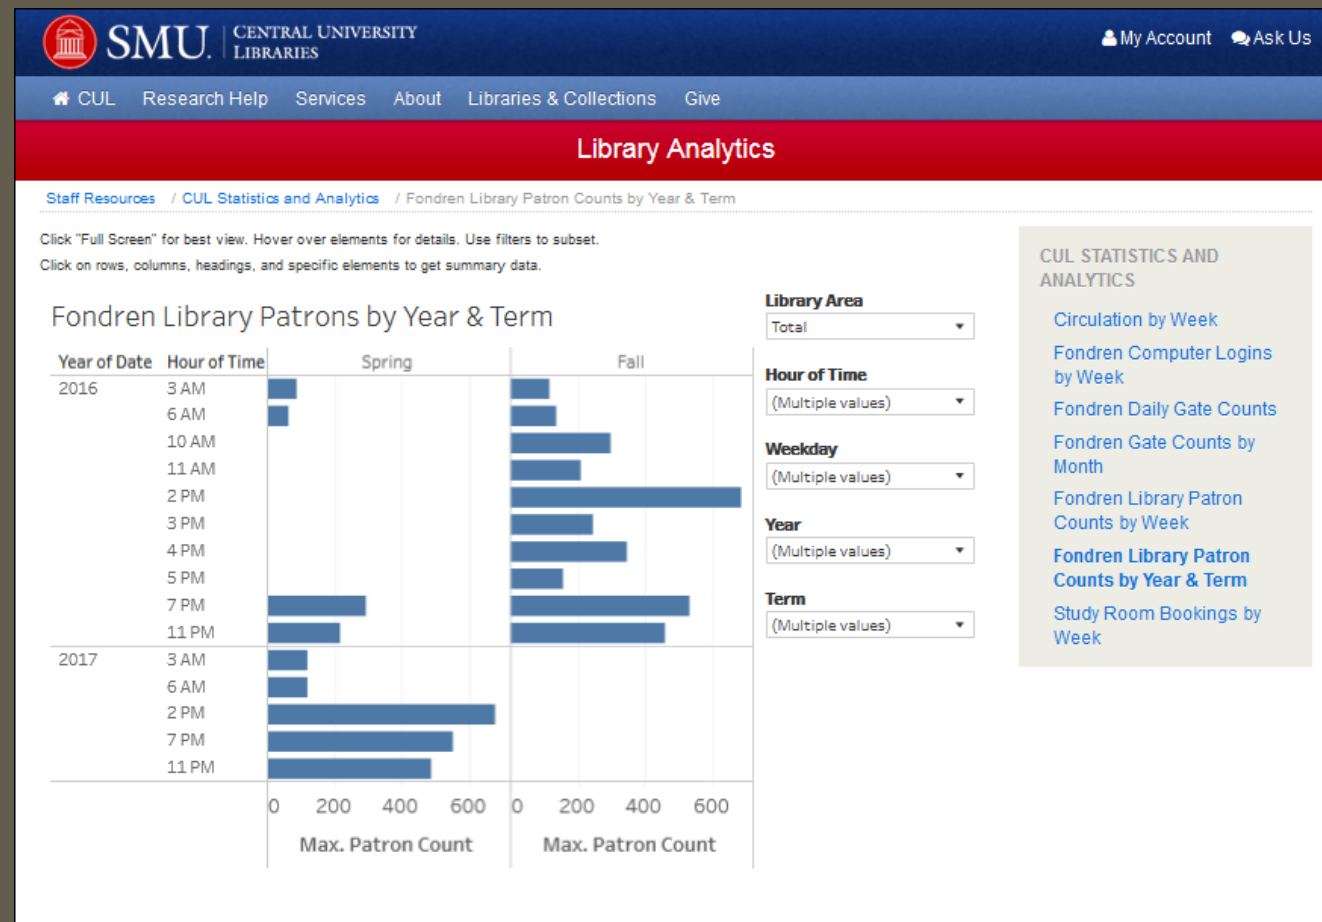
SMU. CENTRAL UNIVERSITY LIBRARIES

My Account Ask Us

CUL Research Help Services About Libraries & Collections Give

Library Analytics

Staff Resources / CUL Statistics and Analytics / Fondren Library Patron Counts by Year & Term

Click "Full Screen" for best view. Hover over elements for details. Use filters to subset.
Click on rows, columns, headings, and specific elements to get summary data.

Fondren Library Patrons by Year & Term

| Year of Date | Hour of Time | Spring | Fall |
|---|---|---|---|
| 2016 | 3 AM | | |
| | 6 AM | | |
| | 10 AM | | |
| | 11 AM | | |
| | 2 PM | | |
| | 3 PM | | |
| | 4 PM | | |
| | 5 PM | | |
| | 7 PM | | |
| | 11 PM | | |
| 2017 | 3 AM | | |
| | 6 AM | | |
| | 2 PM | | |
| | 7 PM | | |
| | 11 PM | | |

0 200 400 600
Max. Patron Count

0 200 400 600
Max. Patron Count

Library Area
Total

Hour of Time
(Multiple values)

Weekday
(Multiple values)

Year
(Multiple values)

Term
(Multiple values)

CUL STATISTICS AND ANALYTICS
Circulation by Week
Fondren Computer Logins by Week
Fondren Daily Gate Counts
Fondren Gate Counts by Month
Fondren Library Patron Counts by Week
Fondren Library Patron Counts by Year & Term
Study Room Bookings by Week